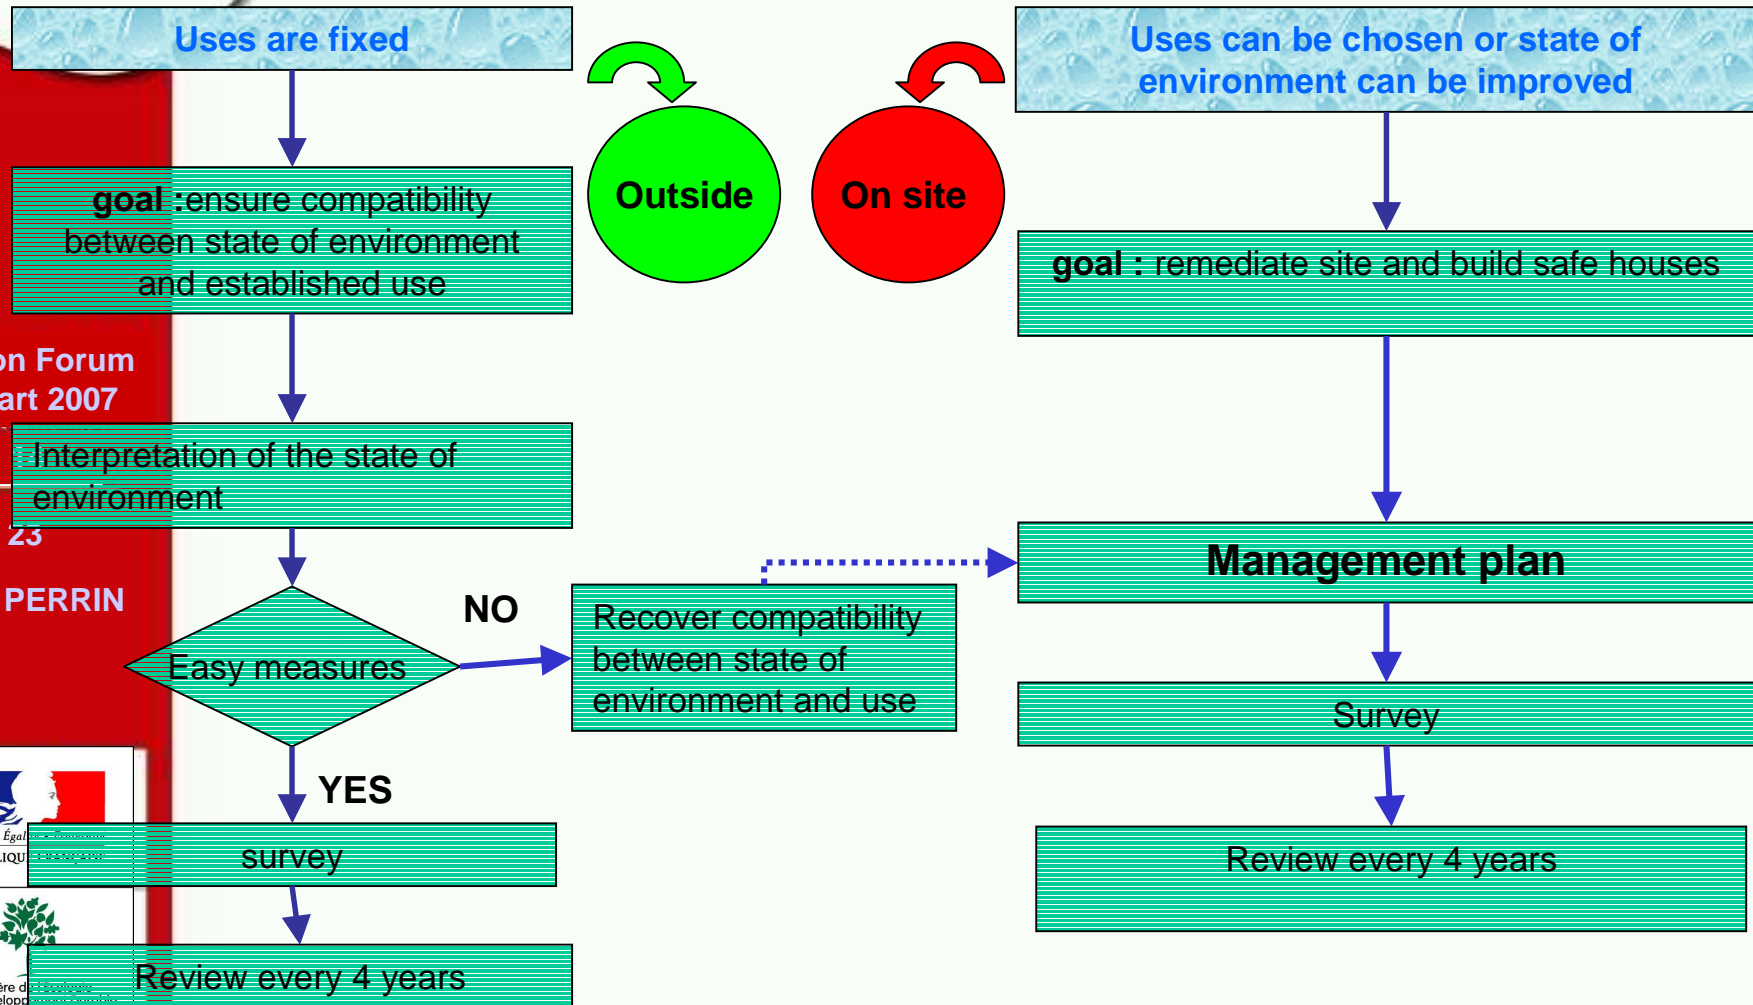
Uses are fixed

Outside

On site

Uses can be chosen or state of environment can be improved

goal :ensure compatibility between state of environment and established use

goal : remediate site and build safe houses

on Forum
art 2007

Interpretation of the state of environment

23

PERRIN

Management plan

NO

Easy measures

Recover compatibility between state of environment and use

Survey

YES

survey

Review every 4 years

Review every 4 years